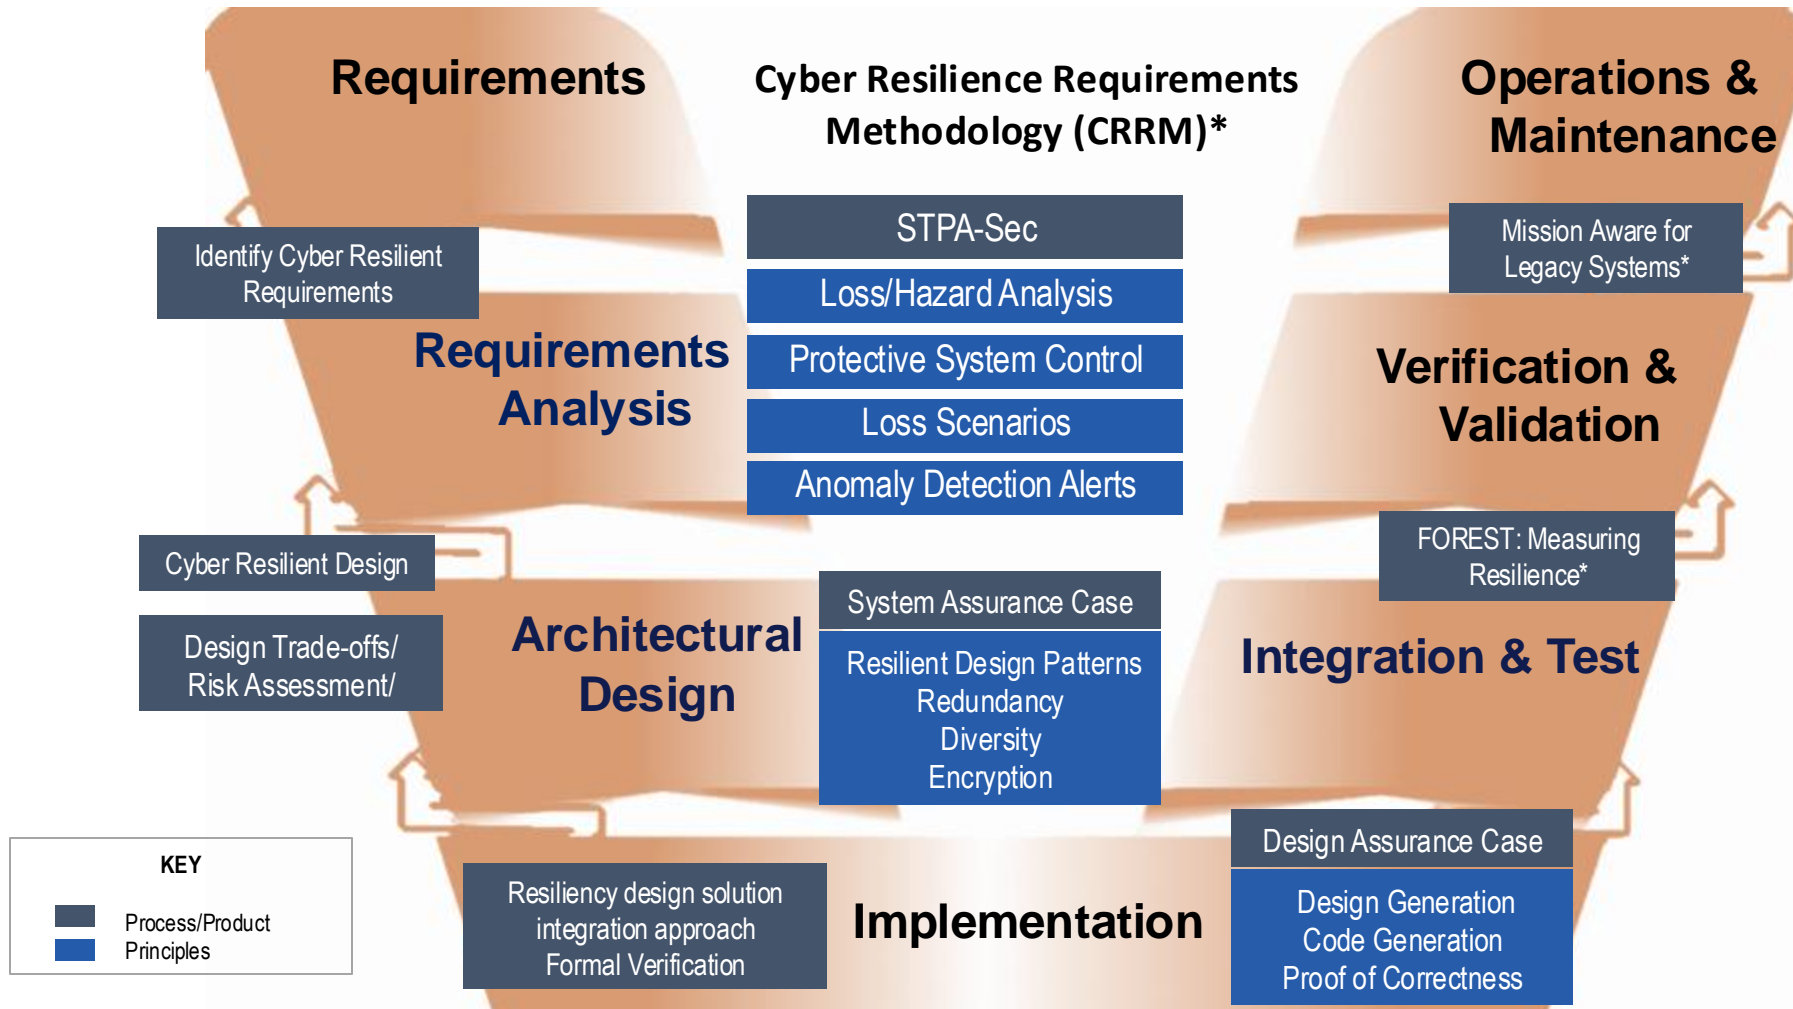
Requirements

Cyber Resilience Requirements Methodology (CRRM)*

Operations & Maintenance

Identify Cyber Resilient Requirements

STPA-Sec

Loss/Hazard Analysis

Protective System Control

Loss Scenarios

Anomaly Detection Alerts

Requirements Analysis

Mission Aware for Legacy Systems*

Verification & Validation

FOREST: Measuring Resilience*

Cyber Resilient Design

Design Trade-offs/ Risk Assessment/

Architectural Design

System Assurance Case

Resilient Design Patterns
Redundancy
Diversity
Encryption

Integration & Test

Design Assurance Case

Design Generation
Code Generation
Proof of Correctness

KEY

Process/Product
Principles

Resiliency design solution integration approach
Formal Verification

Implementation